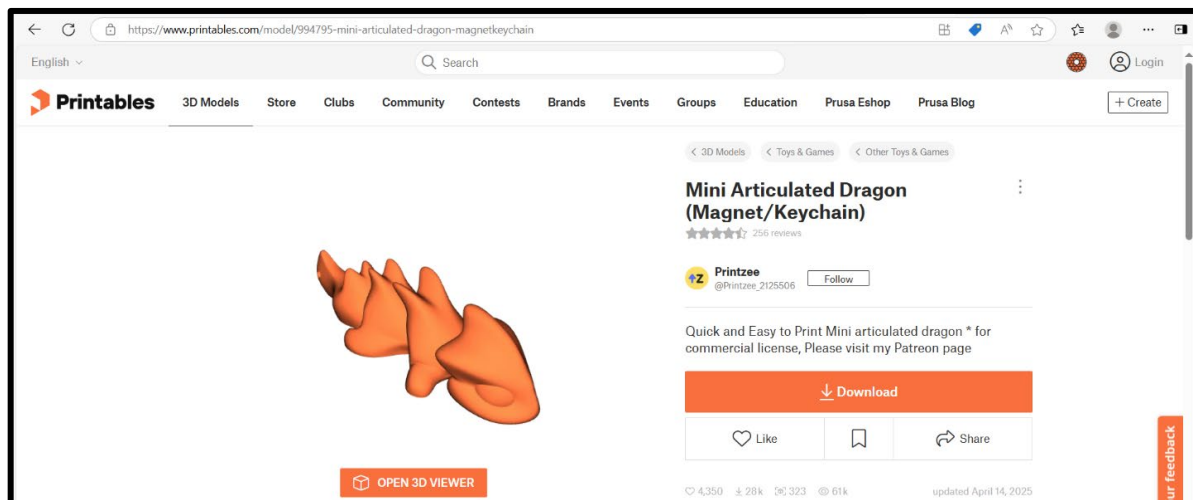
https://www.printables.com/model/994795-mini-articulated-dragon-magnetkeychain

English

Search

Login

Printables 3D Models Store Clubs Community Contests Brands Events Groups Education Prusa Eshop Prusa Blog + Create

3D Models Toys & Games Other Toys & Games

Mini Articulated Dragon (Magnet/Keychain)

256 reviews

Printzee
@Printzee_2125506

Follow

Quick and Easy to Print Mini articulated dragon * for commercial license, Please visit my Patreon page

Download

Like

Share

OPEN 3D VIEWER

4,350 28k 323 61k

updated April 14, 2025

Feedback